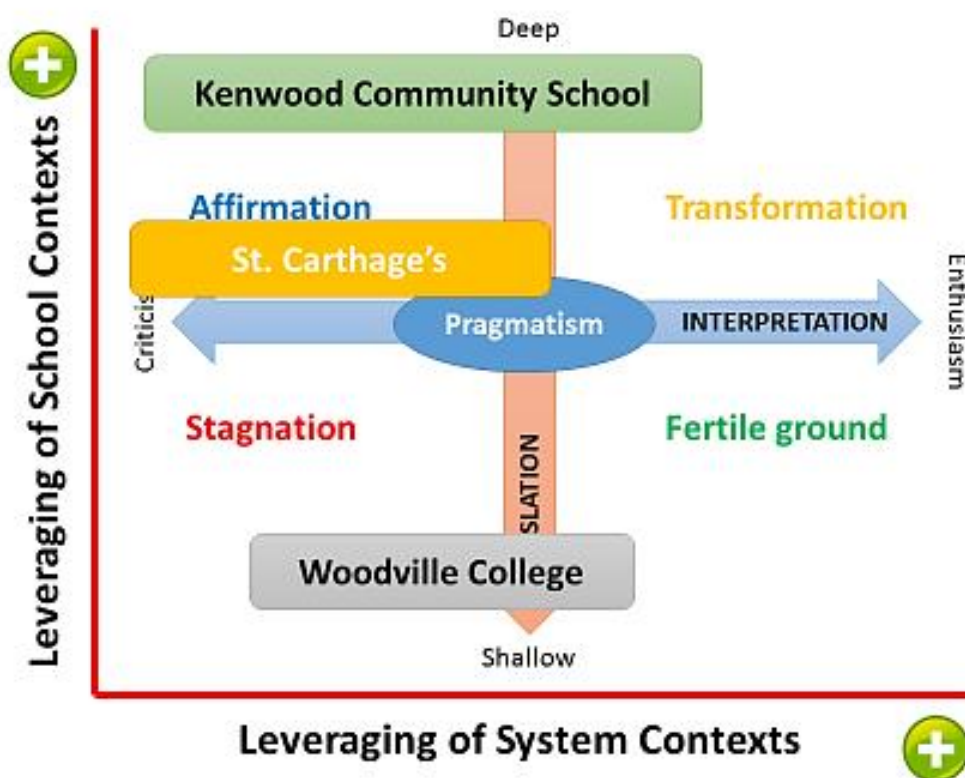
Leveraging of School Contexts

Deep

Kenwood Community School

Affirmation

Transformation

St. Carthage's

Criticis

Pragmatism

INTERPRETATION

Enthusiasm

Stagnation

SLATION

Fertile ground

Woodville College

Shallow

Leveraging of System Contexts